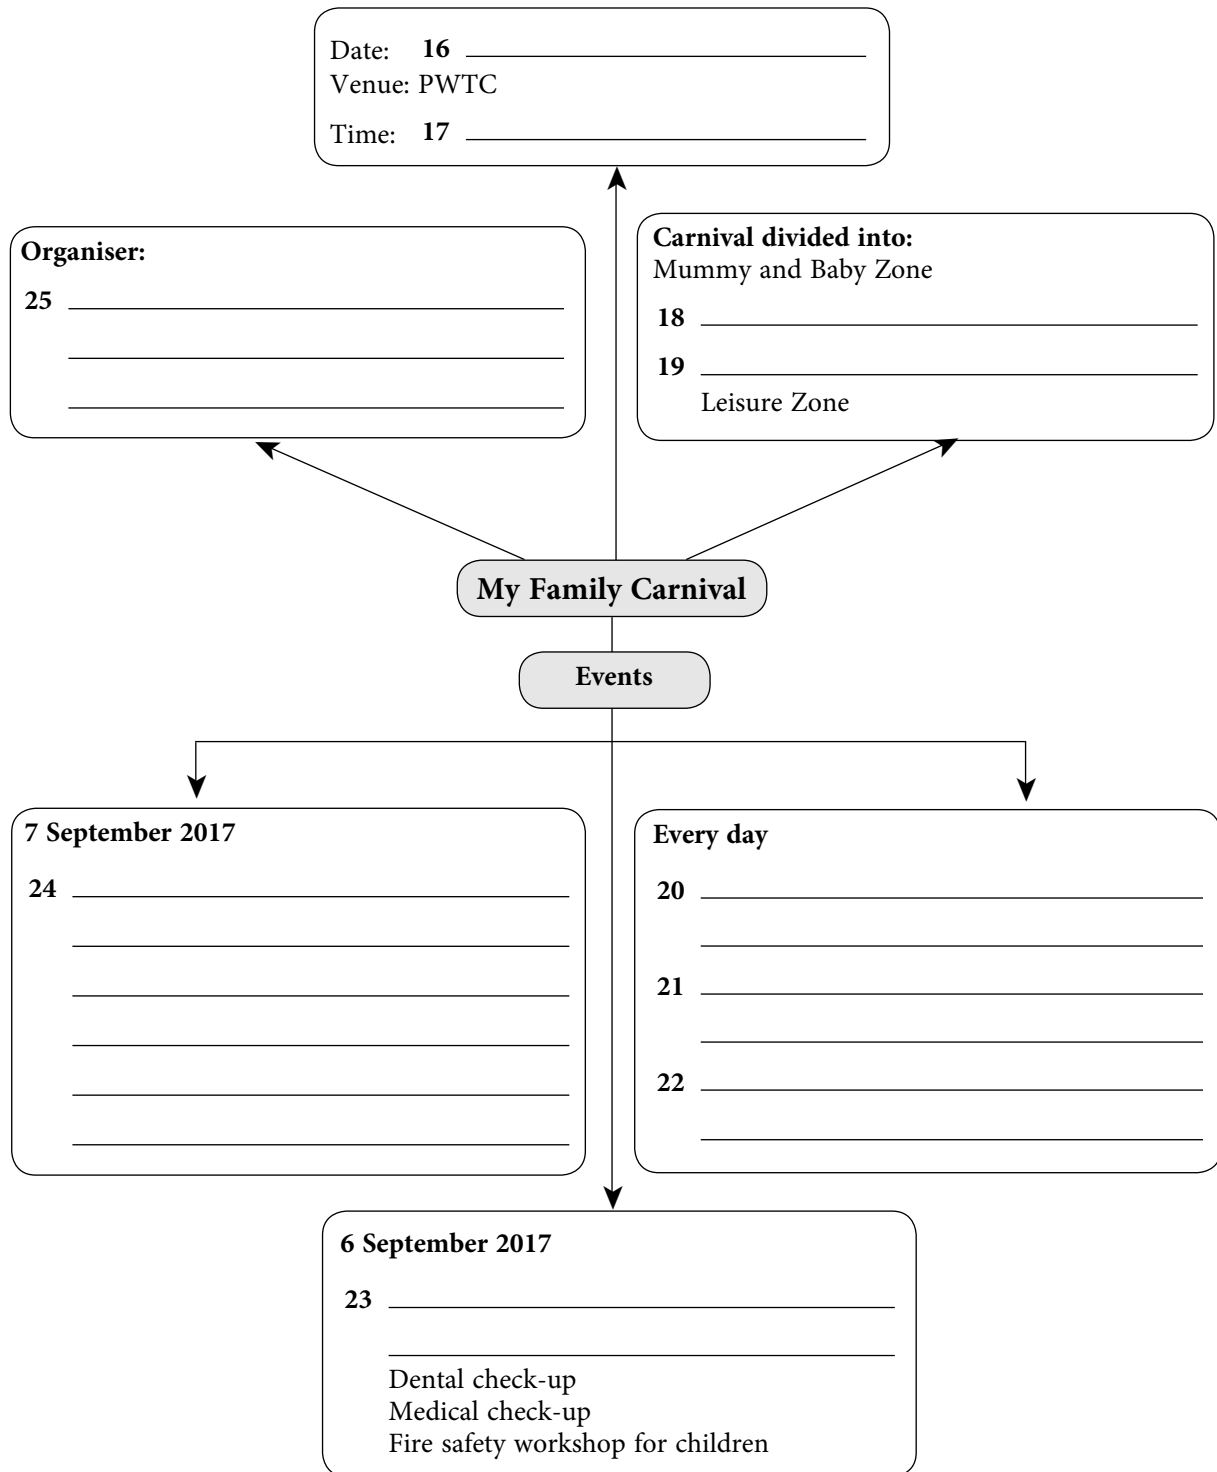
Date: **16** ______________________
Venue: PWTC
Time: **17** ______________________

**Organiser:**
**25** ______________________
______________________
______________________

**Carnival divided into:**
Mummy and Baby Zone
**18** ______________________
**19** ______________________
Leisure Zone

**My Family Carnival**

**Events**

**7 September 2017**
**24** ______________________
______________________
______________________
______________________
______________________
______________________

**Every day**
**20** ______________________
______________________
**21** ______________________
______________________
**22** ______________________
______________________

**6 September 2017**
**23** ______________________
______________________
Dental check-up
Medical check-up
Fire safety workshop for children